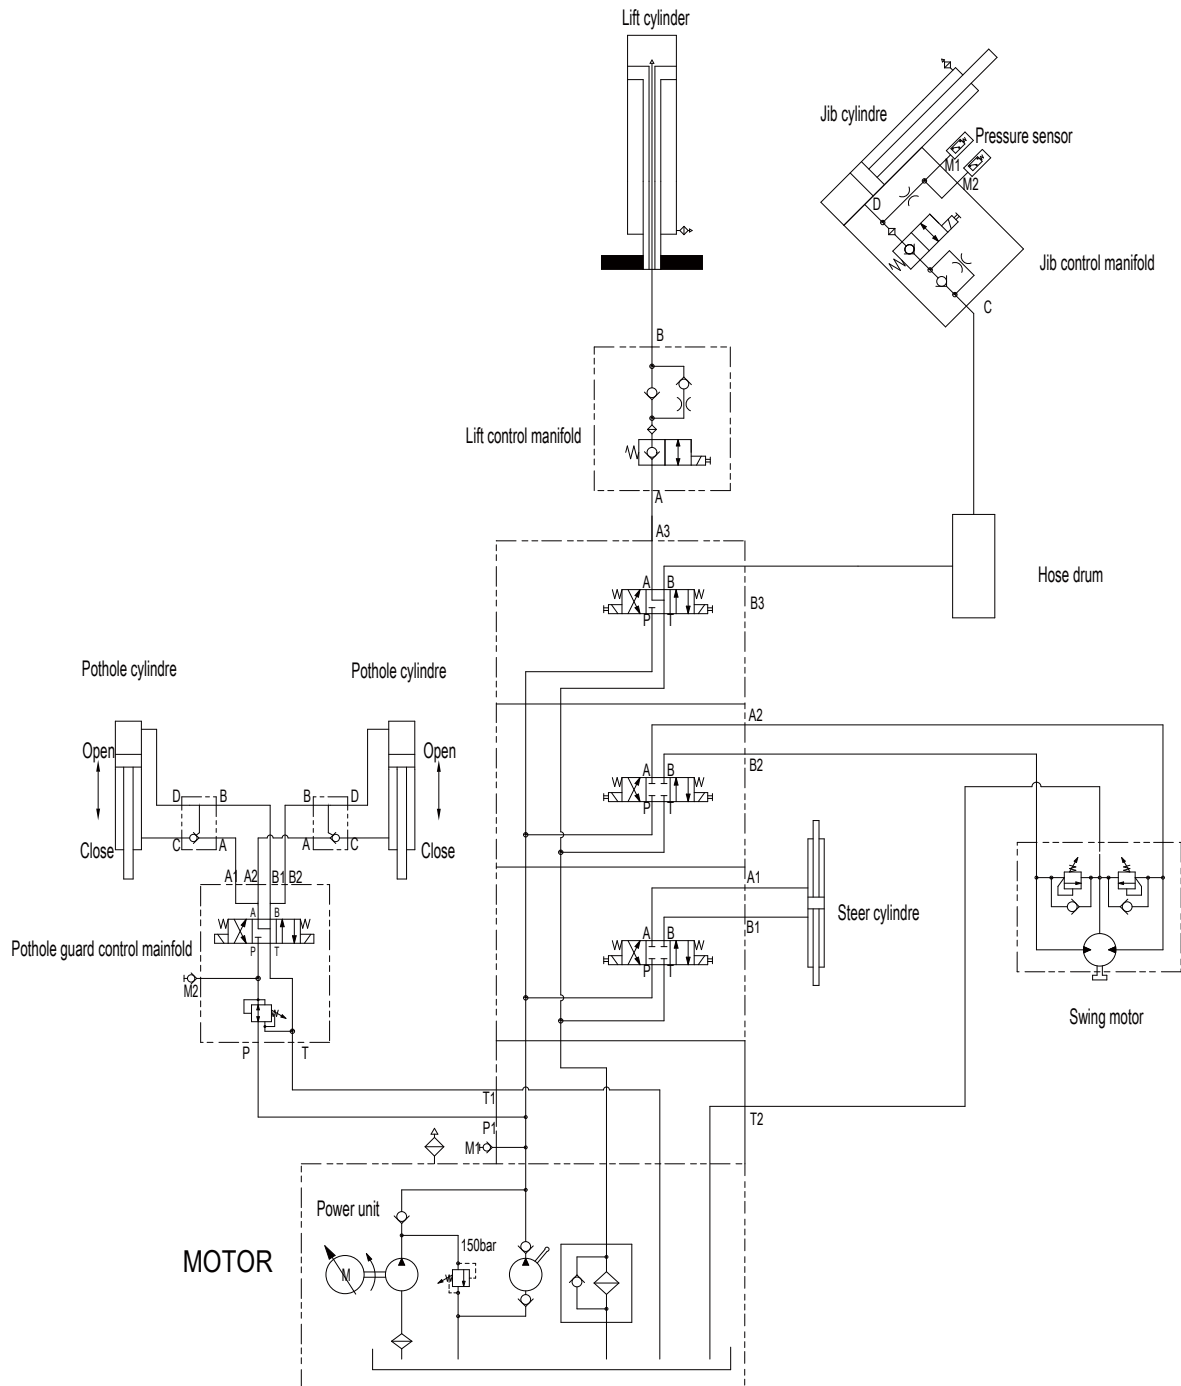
Lift cylinder

Jib cylindre

Pressure sensor

M1

M2

D

Jib control manifold

C

B

Lift control manifold

A

A3

Hose drum

A B

W W

P T

B3

Pothole cylindre

Pothole cylindre

Open

Open

Close

Close

D B

B D

C A

A C

A2

B2

A1 A2 B1 B2

A B

W W

P T

Pothole guard control mainfold

M2

P T

A B

W W

P T

A1

Steer cylindre

B1

A B

W W

P T

Swing motor

T1

P1

M1

T2

Power unit

150bar

MOTOR

M